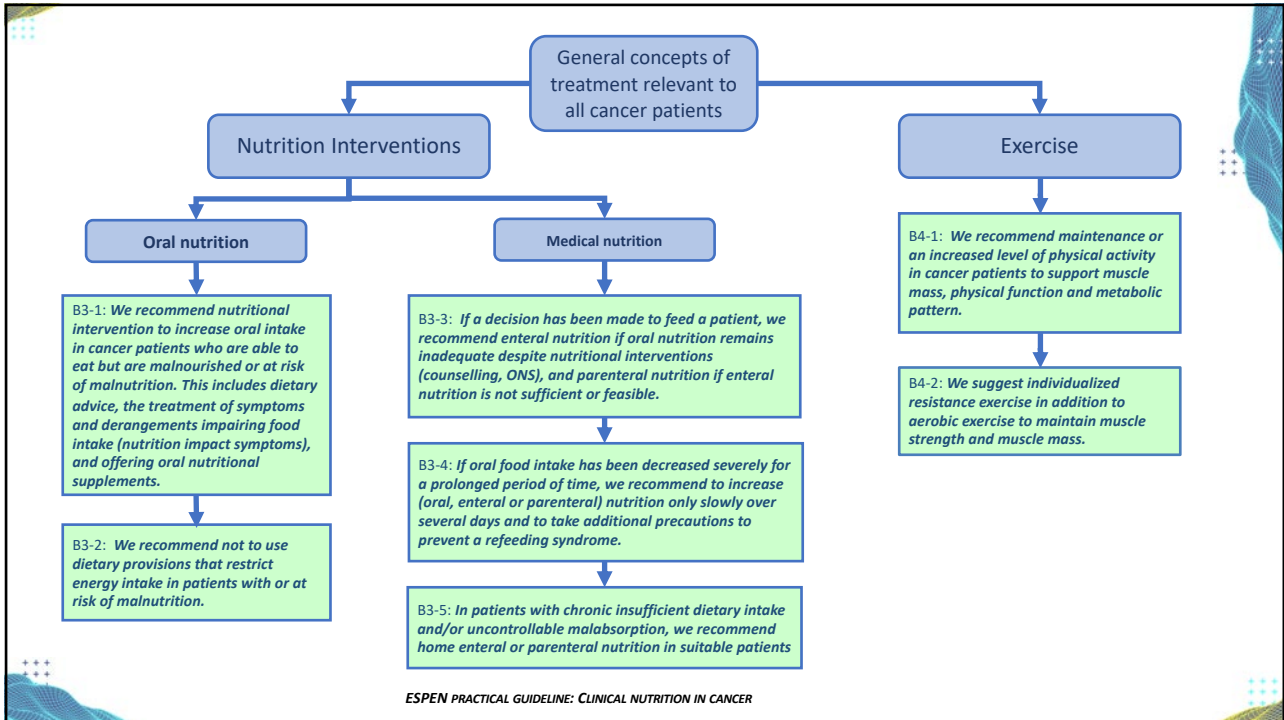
General concepts of treatment relevant to all cancer patients

Nutrition Interventions

Exercise

Oral nutrition

Medical nutrition

B3-1: *We recommend nutritional intervention to increase oral intake in cancer patients who are able to eat but are malnourished or at risk of malnutrition. This includes dietary advice, the treatment of symptoms and derangements impairing food intake (nutrition impact symptoms), and offering oral nutritional supplements.*

B3-2: *We recommend not to use dietary provisions that restrict energy intake in patients with or at risk of malnutrition.*

B3-3: *If a decision has been made to feed a patient, we recommend enteral nutrition if oral nutrition remains inadequate despite nutritional interventions (counselling, ONS), and parenteral nutrition if enteral nutrition is not sufficient or feasible.*

B3-4: *If oral food intake has been decreased severely for a prolonged period of time, we recommend to increase (oral, enteral or parenteral) nutrition only slowly over several days and to take additional precautions to prevent a refeeding syndrome.*

B3-5: *In patients with chronic insufficient dietary intake and/or uncontrollable malabsorption, we recommend home enteral or parenteral nutrition in suitable patients*

B4-1: *We recommend maintenance or an increased level of physical activity in cancer patients to support muscle mass, physical function and metabolic pattern.*

B4-2: *We suggest individualized resistance exercise in addition to aerobic exercise to maintain muscle strength and muscle mass.*

*ESPEN PRACTICAL GUIDELINE: CLINICAL NUTRITION IN CANCER*